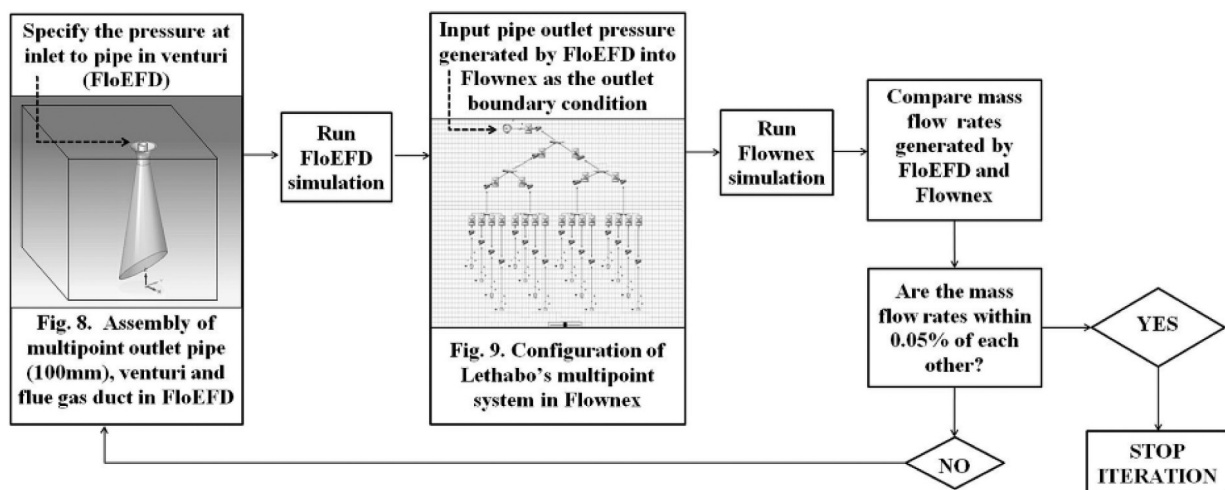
Specify the pressure at inlet to pipe in venturi (FloEFD)

Fig. 8. Assembly of multipoint outlet pipe (100mm), venturi and flue gas duct in FloEFD

Run FloEFD simulation

Input pipe outlet pressure generated by FloEFD into Flownex as the outlet boundary condition

Fig. 9. Configuration of Lethabo's multipoint system in Flownex

Run Flownex simulation

Compare mass flow rates generated by FloEFD and Flownex

Are the mass flow rates within 0.05% of each other?

YES

STOP ITERATION

NO